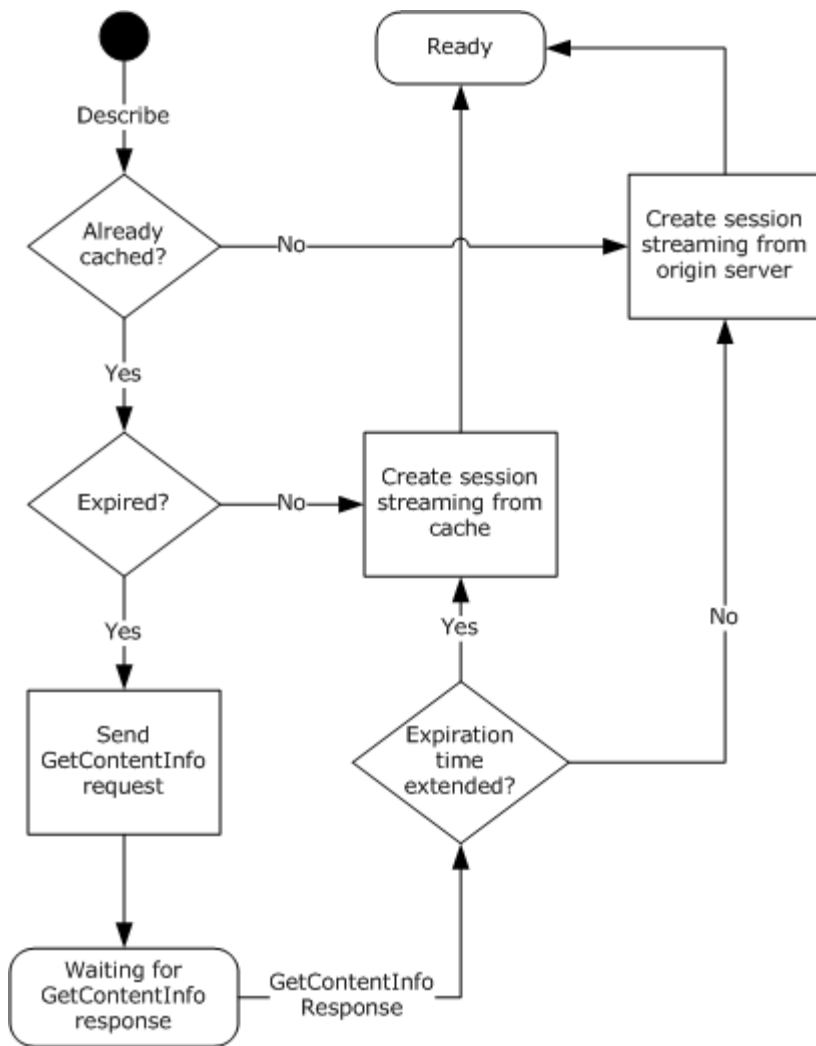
Ready

Describe

Already cached?

No

Create session streaming from origin server

Yes

Expired?

No

Create session streaming from cache

Yes

Yes

No

Send GetContentInfo request

Expiration time extended?

Waiting for GetContentInfo response

GetContentInfo Response